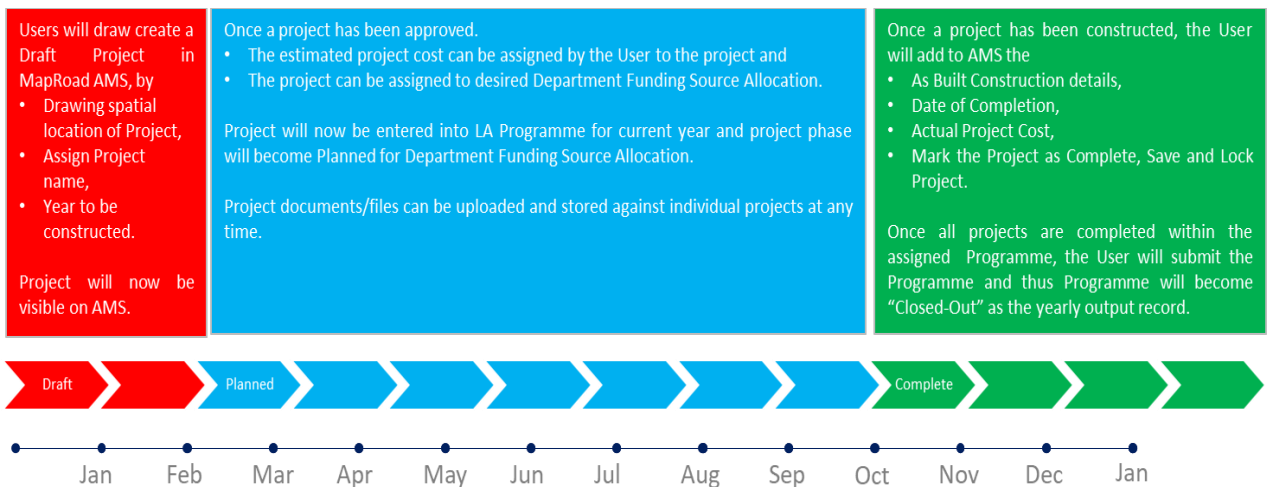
Users will draw create a Draft Project in MapRoad AMS, by
• Drawing spatial location of Project,
• Assign Project name,
• Year to be constructed.

Project will now be visible on AMS.

Once a project has been approved.
• The estimated project cost can be assigned by the User to the project and
• The project can be assigned to desired Department Funding Source Allocation.

Project will now be entered into LA Programme for current year and project phase will become Planned for Department Funding Source Allocation.

Project documents/files can be uploaded and stored against individual projects at any time.

Once a project has been constructed, the User will add to AMS the
• As Built Construction details,
• Date of Completion,
• Actual Project Cost,
• Mark the Project as Complete, Save and Lock Project.

Once all projects are completed within the assigned Programme, the User will submit the Programme and thus Programme will become "Closed-Out" as the yearly output record.

Draft

Planned

Complete

Jan Feb Mar Apr May Jun Jul Aug Sep Oct Nov Dec Jan